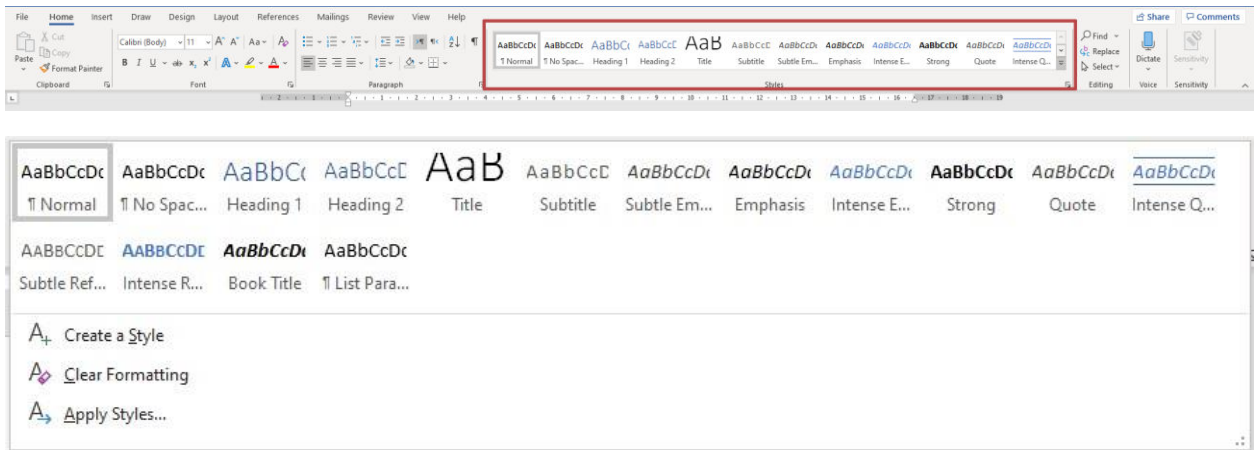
File Home Insert Draw Design Layout References Mailings Review View Help

Share Comments

Paste Cut Copy Format Painter

Clipboard

Calibri (Body) 11 A A Aa

B I U ab $x_2$ $x^2$ A

Font

Paragraph

AaBbCcDc ¶ Normal AaBbCcDc ¶ No Spac... AaBbCc Heading 1 AaBbCcC Heading 2 AaB Title AaBbCcC Subtitle AaBbCcDc Subtle Em... AaBbCcDc Emphasis AaBbCcDc Intense E... AaBbCcDc Strong AaBbCcDc Quote AaBbCcDc Intense Q...

Styles

Find Replace Select

Editing

Dictate

Voice

Sensitivity

Sensitivity

L

AaBbCcDc ¶ Normal | AaBbCcDc ¶ No Spac... | AaBbCc Heading 1 | AaBbCcD Heading 2 | AaB Title | AaBbCcD Subtitle | AaBbCcDc Subtle Em... | AaBbCcDc Emphasis | AaBbCcDc Intense E... | AaBbCcDc Strong | AaBbCcDc Quote | AaBbCcDc Intense Q...

AABBCCDE Subtle Ref... | AABBCCDE Intense R... | AaBbCcDc Book Title | AaBbCcDc ¶ List Para...

Create a Style

Clear Formatting

Apply Styles...